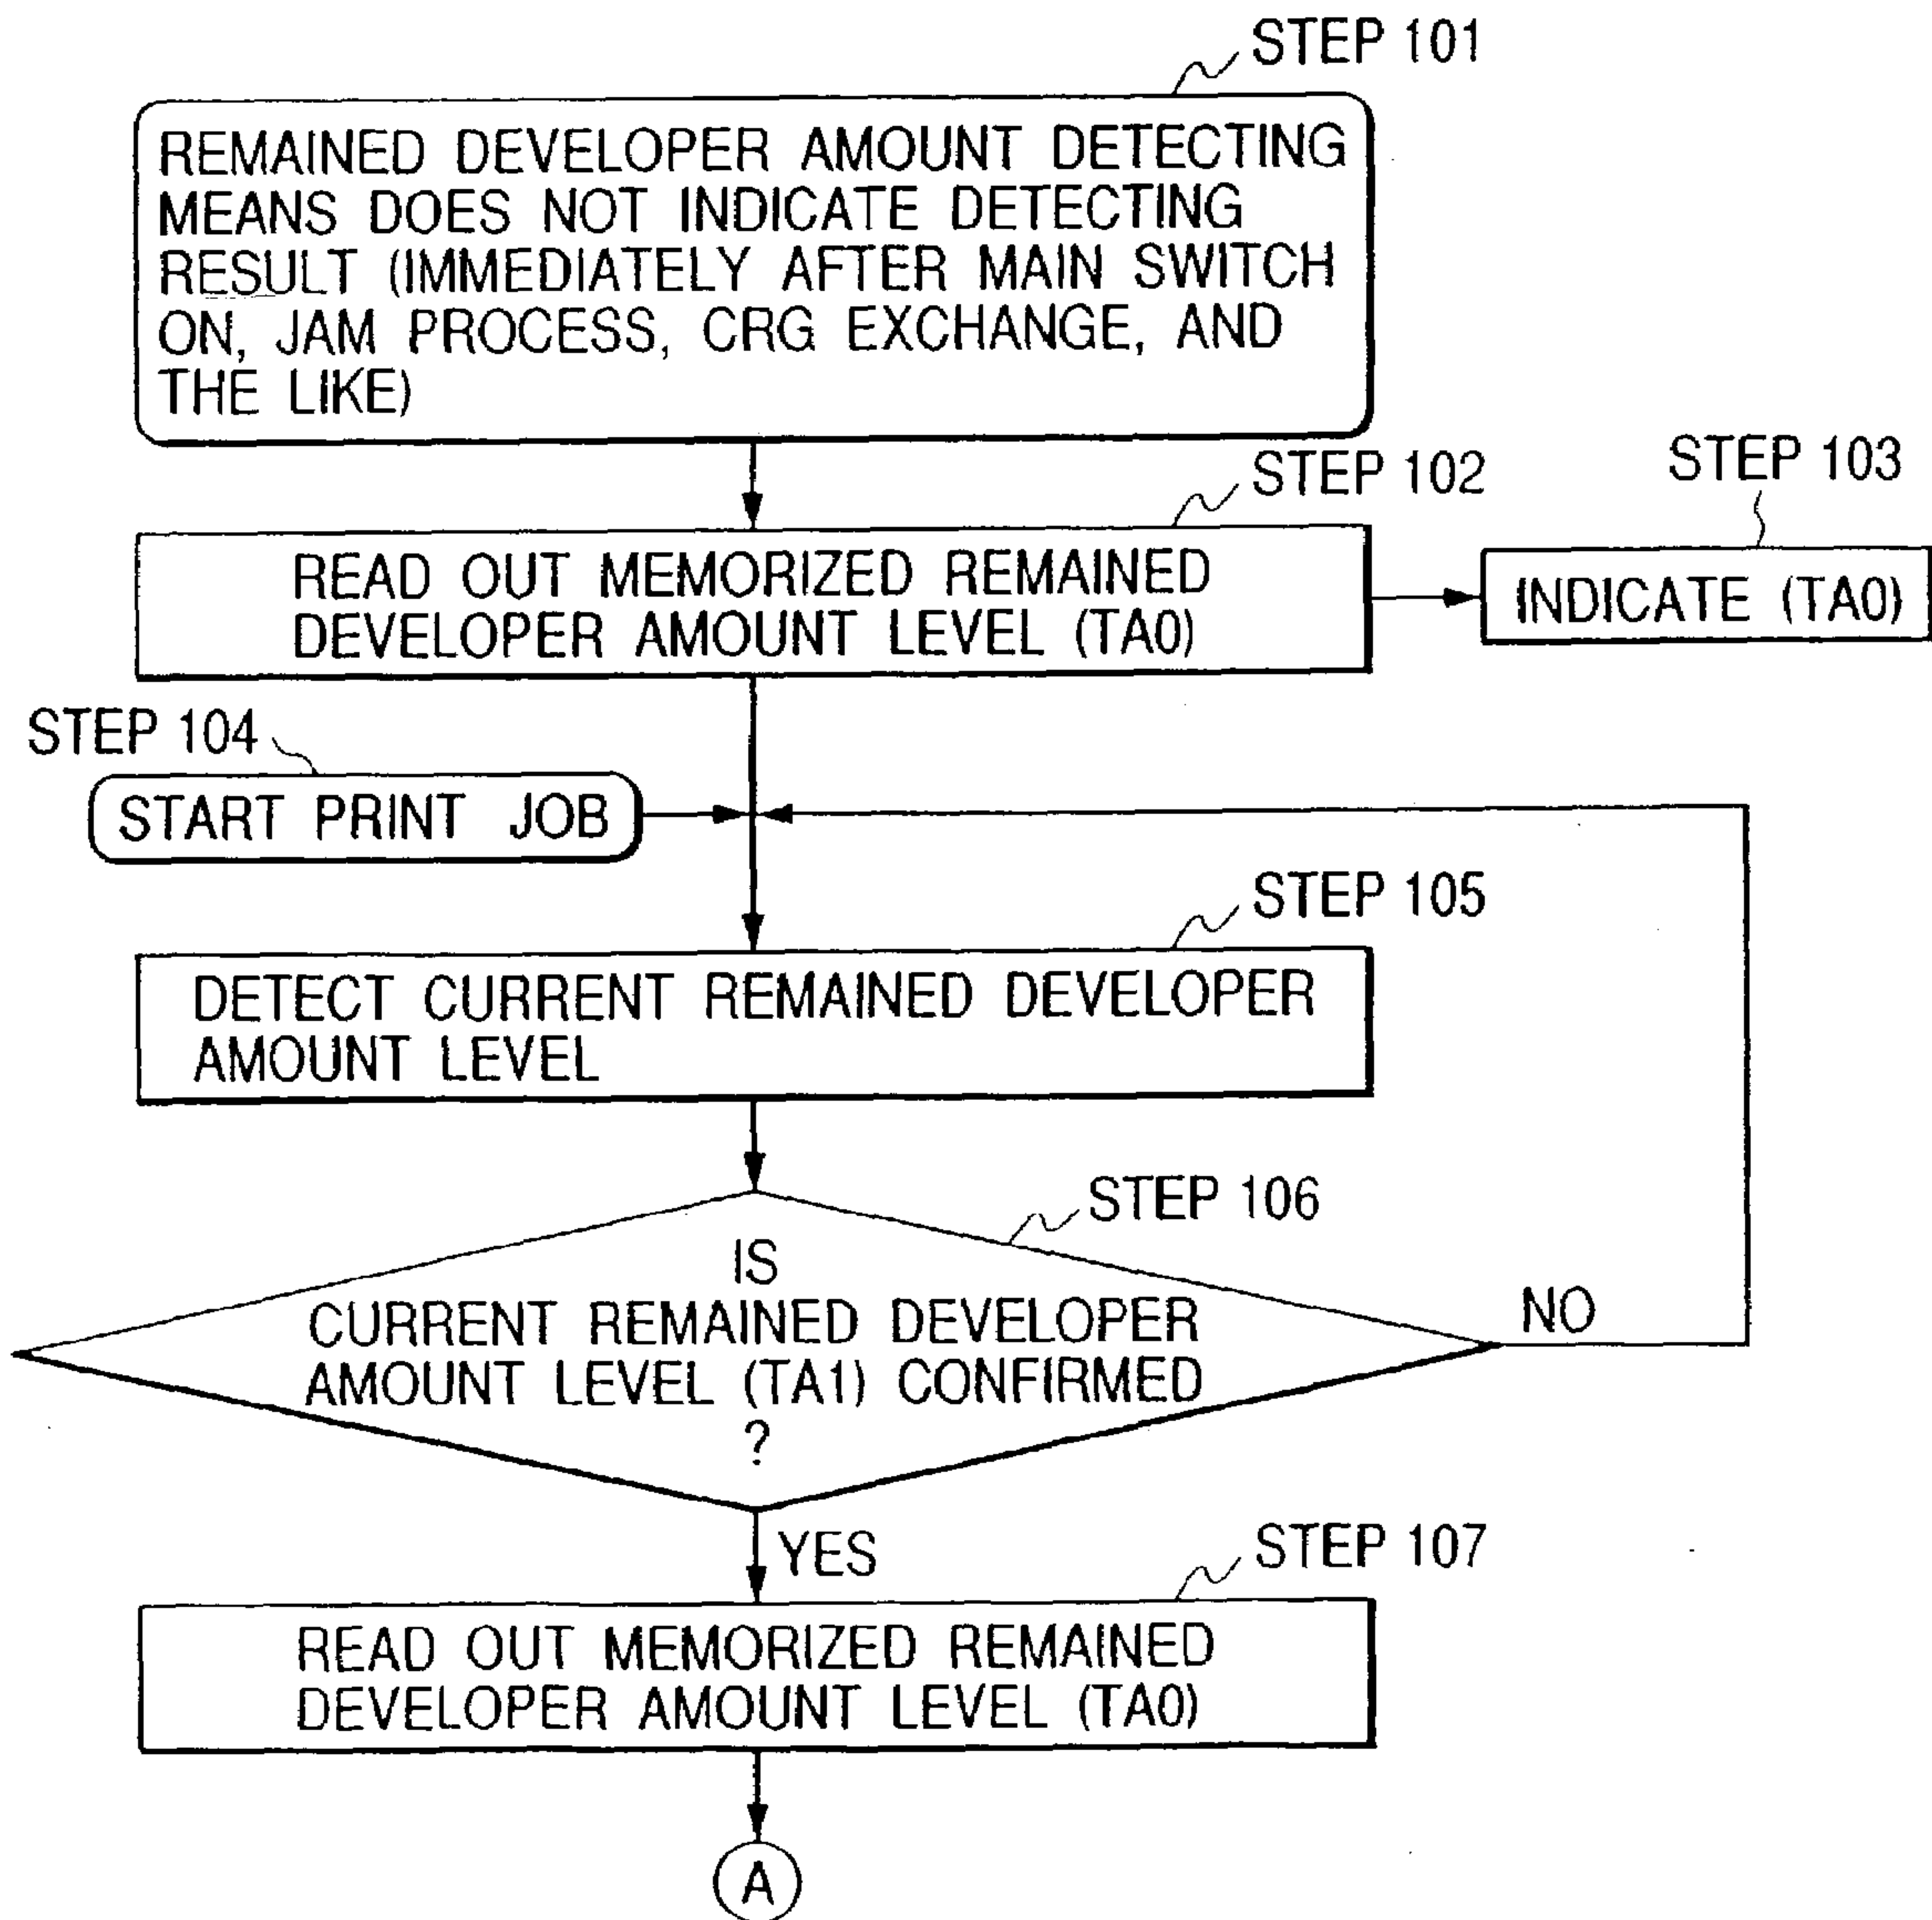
STEP 101

REMAINED DEVELOPER AMOUNT DETECTING MEANS DOES NOT INDICATE DETECTING RESULT (IMMEDIATELY AFTER MAIN SWITCH ON, JAM PROCESS, CRG EXCHANGE, AND THE LIKE)

STEP 102

STEP 103

READ OUT MEMORIZED REMAINED DEVELOPER AMOUNT LEVEL (TA0)

INDICATE (TA0)

STEP 104

START PRINT JOB

STEP 105

DETECT CURRENT REMAINED DEVELOPER AMOUNT LEVEL

STEP 106

IS CURRENT REMAINED DEVELOPER AMOUNT LEVEL (TA1) CONFIRMED ?

NO

YES

STEP 107

READ OUT MEMORIZED REMAINED DEVELOPER AMOUNT LEVEL (TA0)

A